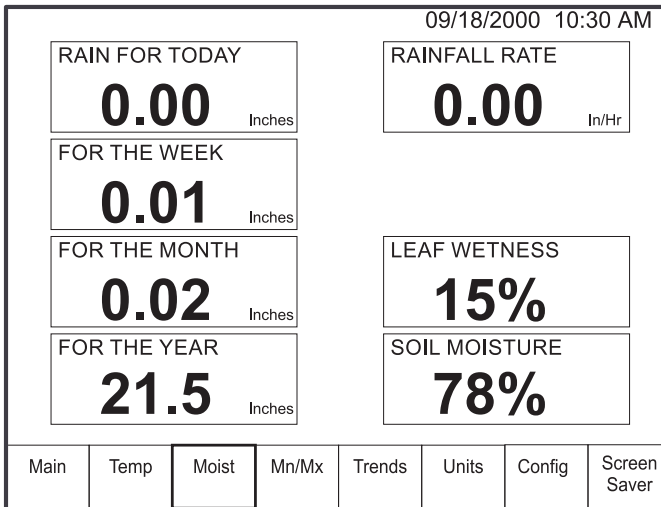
09/18/2000 10:30 AM

RAIN FOR TODAY
0.00 Inches

RAINFALL RATE
0.00 In/Hr

FOR THE WEEK
0.01 Inches

FOR THE MONTH
0.02 Inches

LEAF WETNESS
15%

FOR THE YEAR
21.5 Inches

SOIL MOISTURE
78%

Main | Temp | Moist | Mn/Mx | Trends | Units | Config | Screen Saver